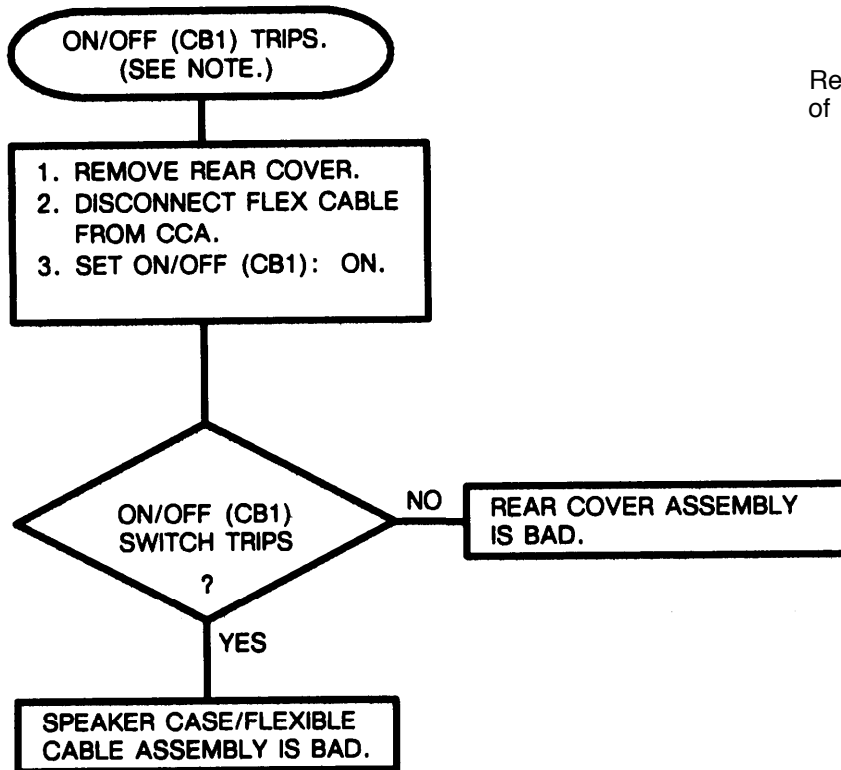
ON/OFF (CB1) TRIPS.
(SEE NOTE.)

Re
of

1. REMOVE REAR COVER.
2. DISCONNECT FLEX CABLE FROM CCA.
3. SET ON/OFF (CB1): ON.

ON/OFF (CB1) SWITCH TRIPS
?

NO

REAR COVER ASSEMBLY IS BAD.

YES

SPEAKER CASE/FLEXIBLE CABLE ASSEMBLY IS BAD.